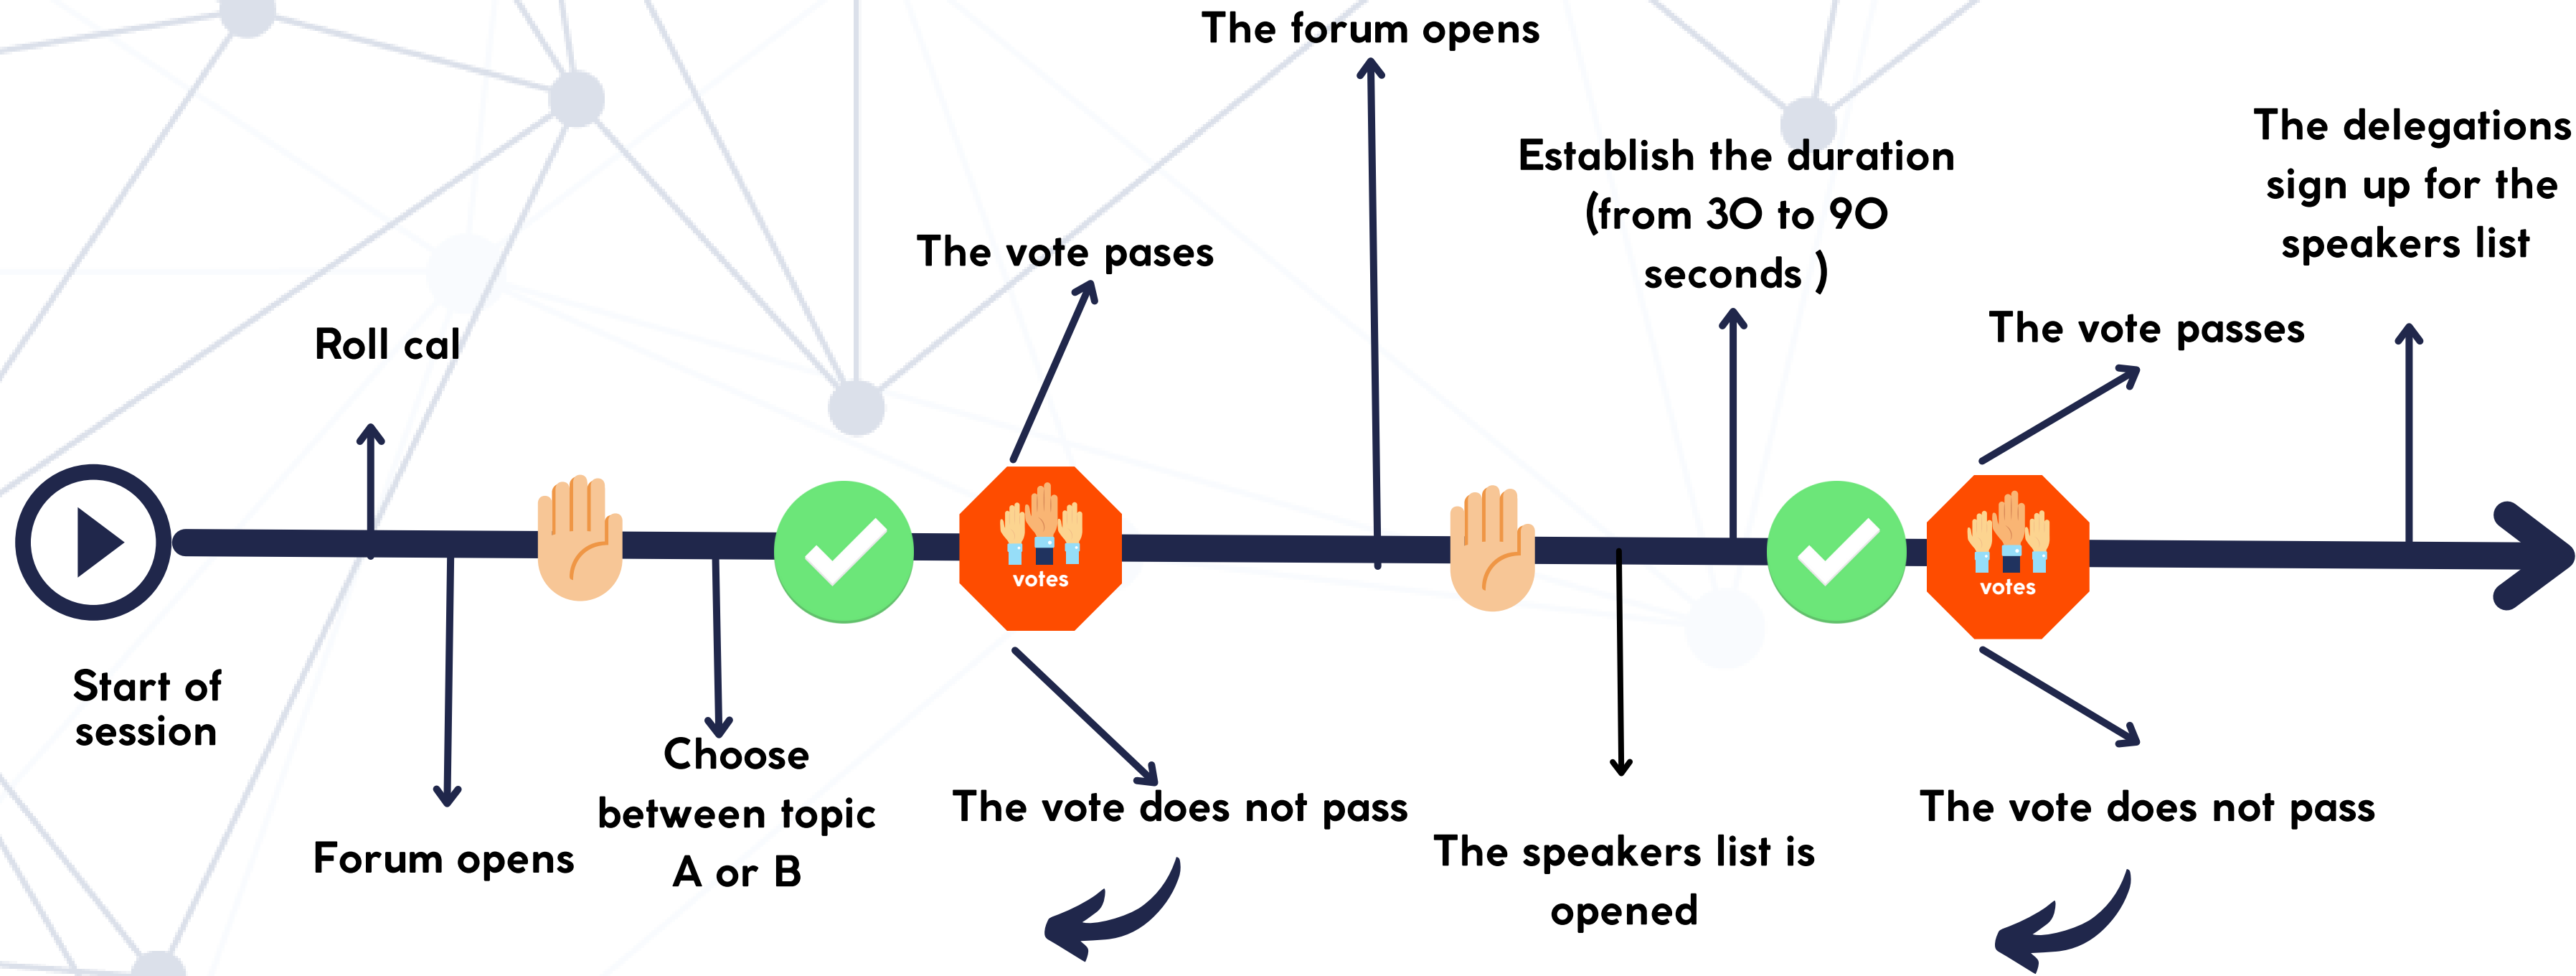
Start of session

Roll cal

Forum opens

Choose between topic A or B

votes

The vote pases

The vote does not pass

The forum opens

The speakers list is opened

Establish the duration (from 30 to 90 seconds )

votes

The vote passes

The vote does not pass

The delegations sign up for the speakers list